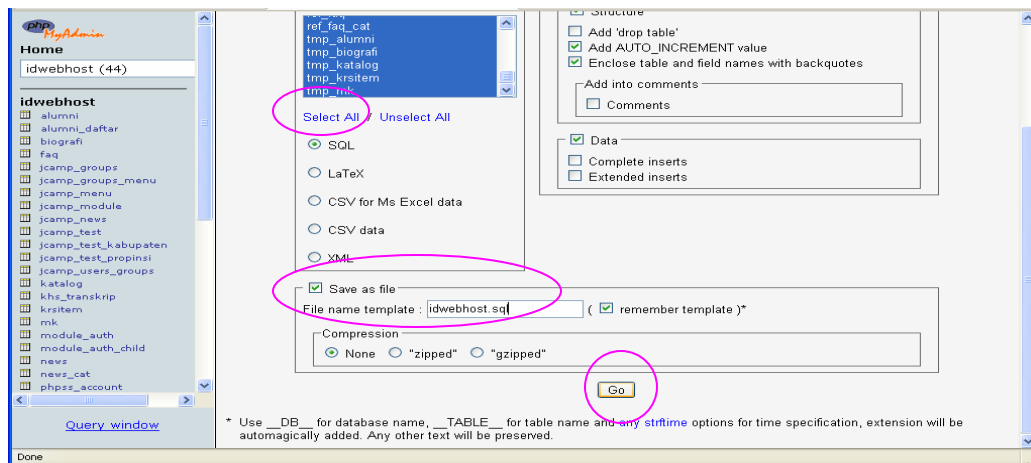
phpMyAdmin
Home
idwebhost (44)
idwebhost
alumni
alumni_daftar
biografi
faq
jcamp_groups
jcamp_groups_menu
jcamp_menu
jcamp_module
jcamp_news
jcamp_test
jcamp_test_kabupaten
jcamp_test_propinsi
jcamp_users_groups
katalog
khs_transkrip
krsitem
mk
module_auth
module_auth_child
news
news_cat
phpss_account
Query window

ref_faq_cat
tmp_alumni
tmp_biografi
tmp_katalog
tmp_krsitem
tmp_mk
Select All / Unselect All
SQL
LaTeX
CSV for Ms Excel data
CSV data
XML

Structure
Add 'drop table'
Add AUTO_INCREMENT value
Enclose table and field names with backquotes
Add into comments
Comments
Data
Complete inserts
Extended inserts

Save as file
File name template : idwebhost.sql ( remember template )*
Compression
None "zipped" "gzipped"
Go

* Use __DB__ for database name, __TABLE__ for table name and any strftime options for time specification, extension will be automagically added. Any other text will be preserved.

Done